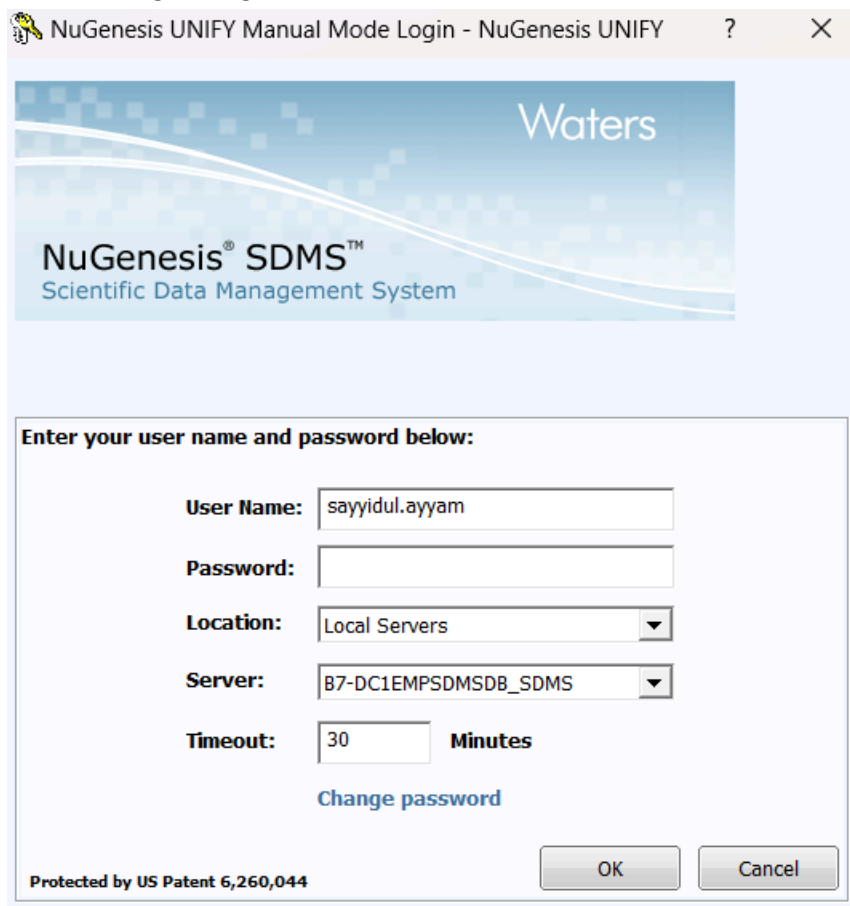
NuGenesis UNIFY Manual Mode Login - NuGenesis UNIFY ? ✕

Waters

NuGenesis® SDMS™
Scientific Data Management System

Enter your user name and password below:

User Name: sayyidul.ayyam

Password:

Location: Local Servers

Server: B7-DC1EMPSDMSDB_SDMS

Timeout: 30 Minutes

Change password

Protected by US Patent 6,260,044

OK

Cancel